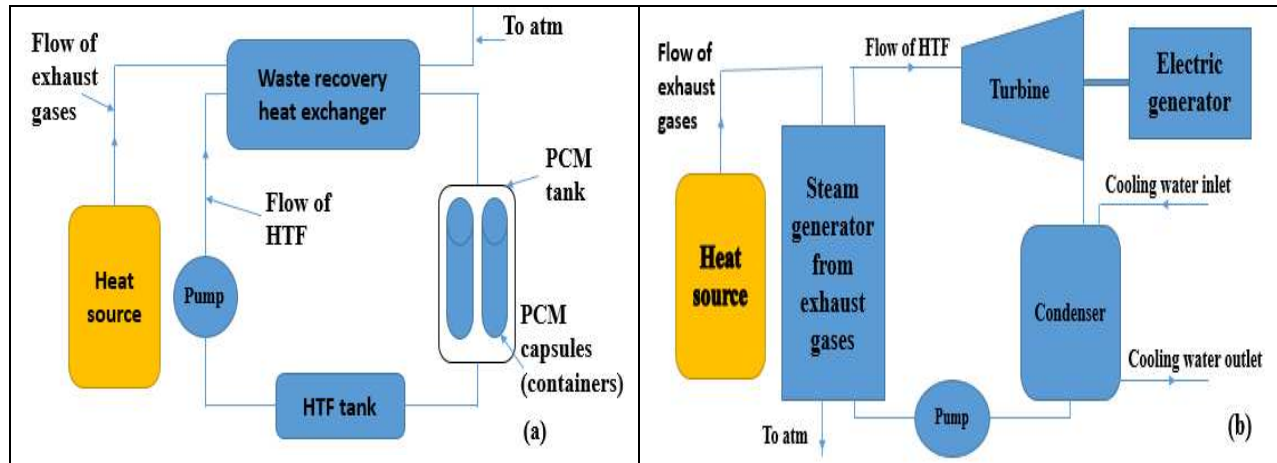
To atm

Flow of exhaust gases

Waste recovery heat exchanger

PCM tank

Flow of HTF

Heat source

Pump

PCM capsules (containers)

HTF tank

(a)

Flow of exhaust gases

Flow of HTF

Turbine

Electric generator

Steam generator from exhaust gases

Heat source

Cooling water inlet

Condenser

Cooling water outlet

To atm

Pump

(b)